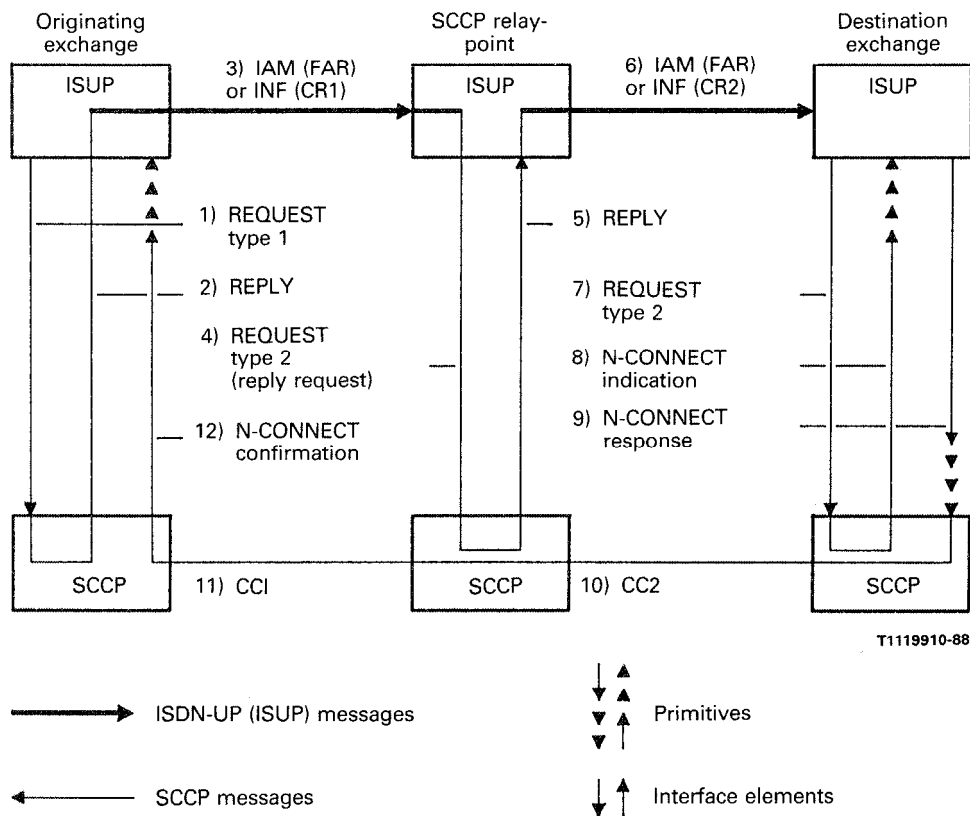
Originating exchange

SCCP relay-point

Destination exchange

ISUP

3) IAM (FAR) or INF (CR1)

ISUP

6) IAM (FAR) or INF (CR2)

ISUP

1) REQUEST type 1

5) REPLY

2) REPLY

7) REQUEST type 2

4) REQUEST type 2 (reply request)

8) N-CONNECT indication

9) N-CONNECT response

12) N-CONNECT confirmation

SCCP

11) CCI

SCCP

10) CC2

SCCP

T1119910-88

ISDN-UP (ISUP) messages

Primitives

SCCP messages

Interface elements